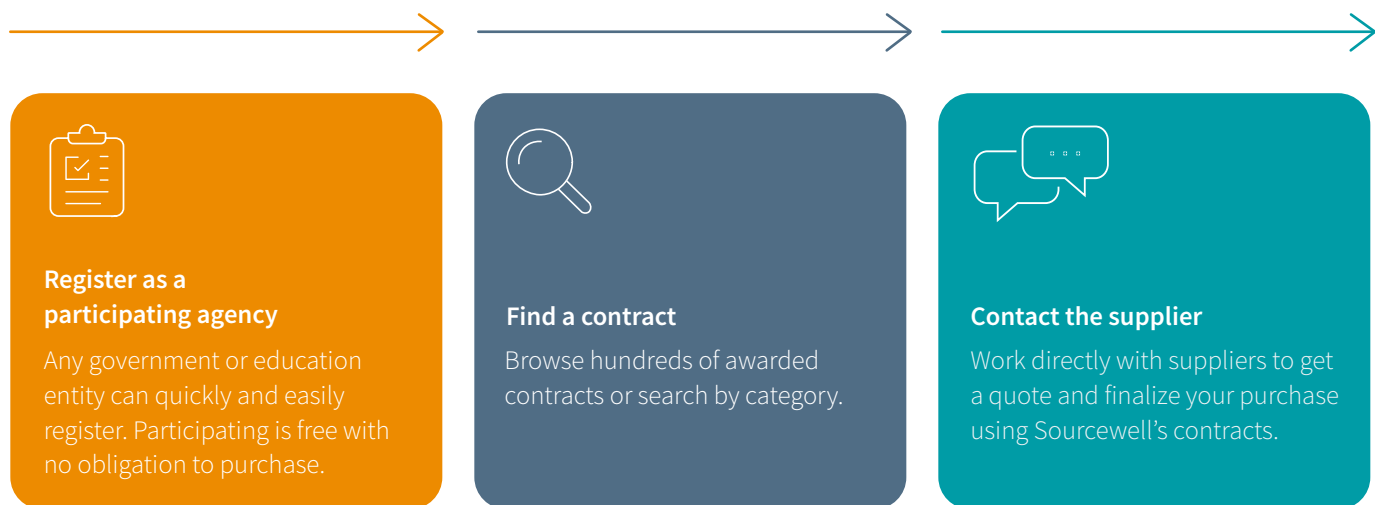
Register as a participating agency

Any government or education entity can quickly and easily register. Participating is free with no obligation to purchase.

Find a contract

Browse hundreds of awarded contracts or search by category.

Contact the supplier

Work directly with suppliers to get a quote and finalize your purchase using Sourcewell's contracts.